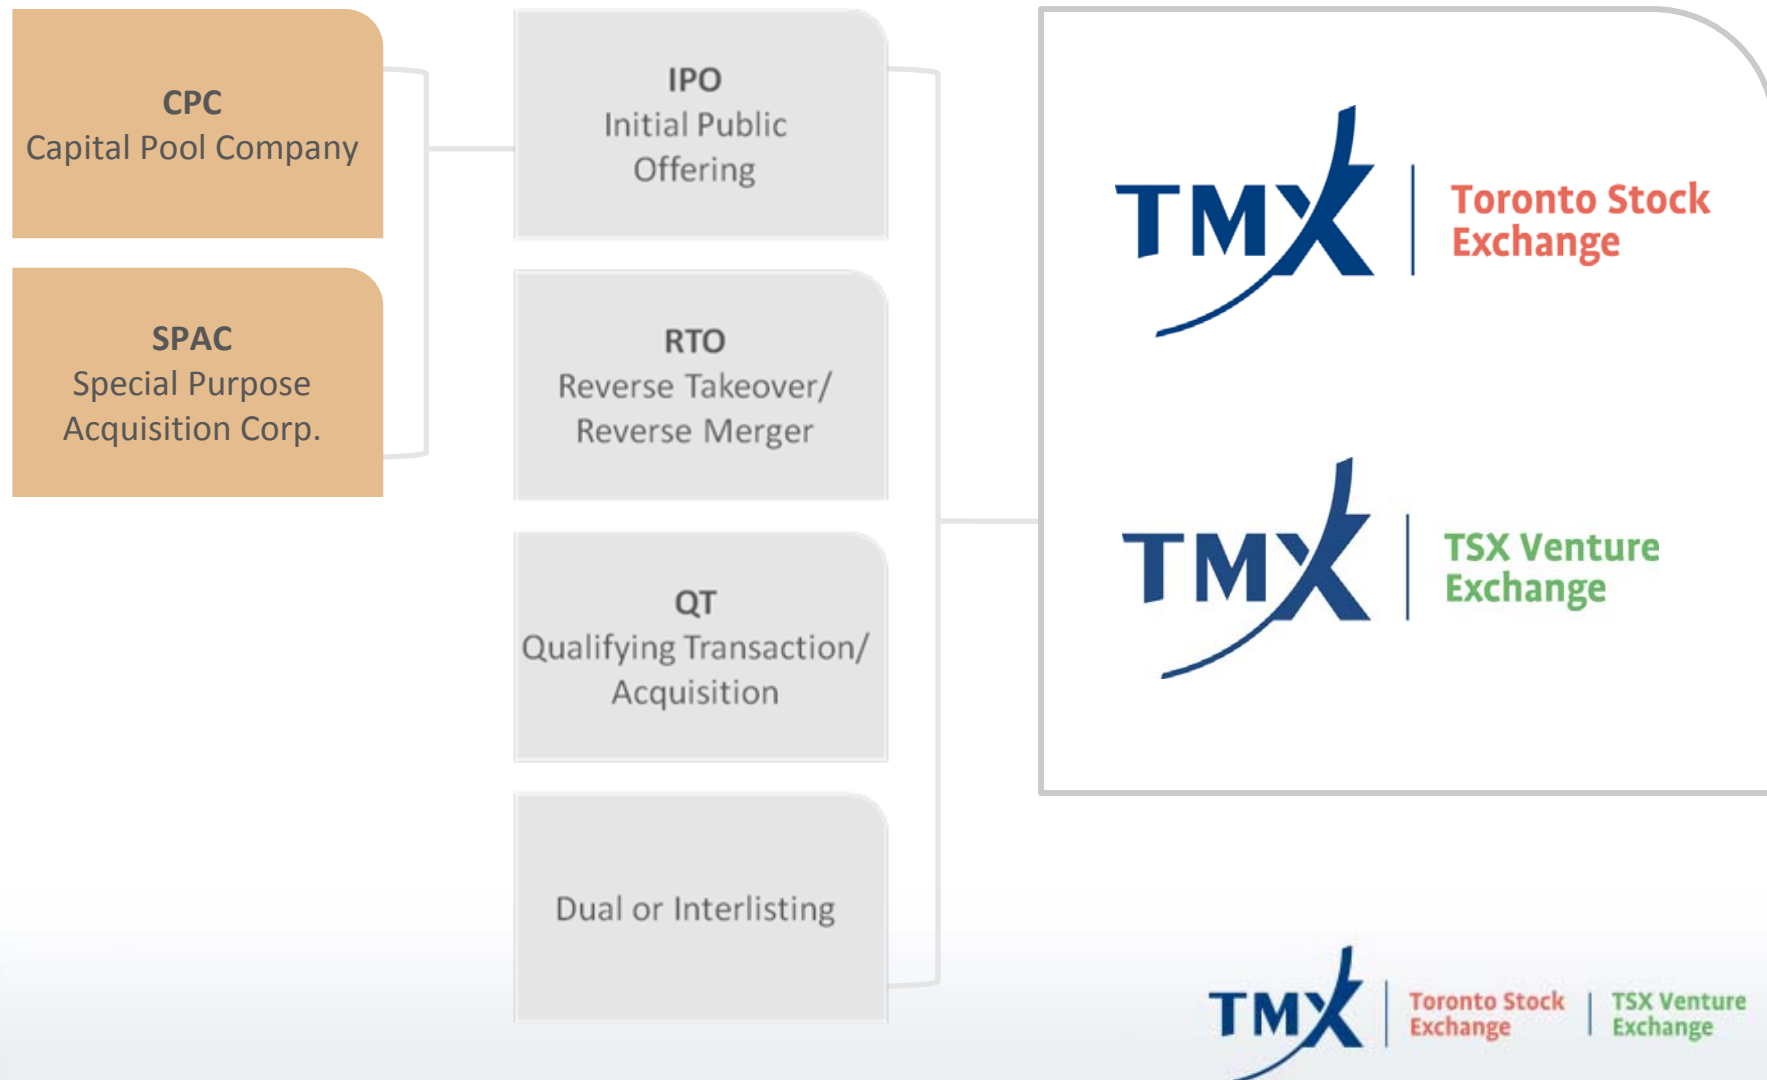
CPC
Capital Pool Company

SPAC
Special Purpose Acquisition Corp.

IPO
Initial Public Offering

RTO
Reverse Takeover/ Reverse Merger

QT
Qualifying Transaction/ Acquisition

Dual or Interlisting

TMX | Toronto Stock Exchange

TMX | TSX Venture Exchange

TMX | Toronto Stock Exchange | TSX Venture Exchange